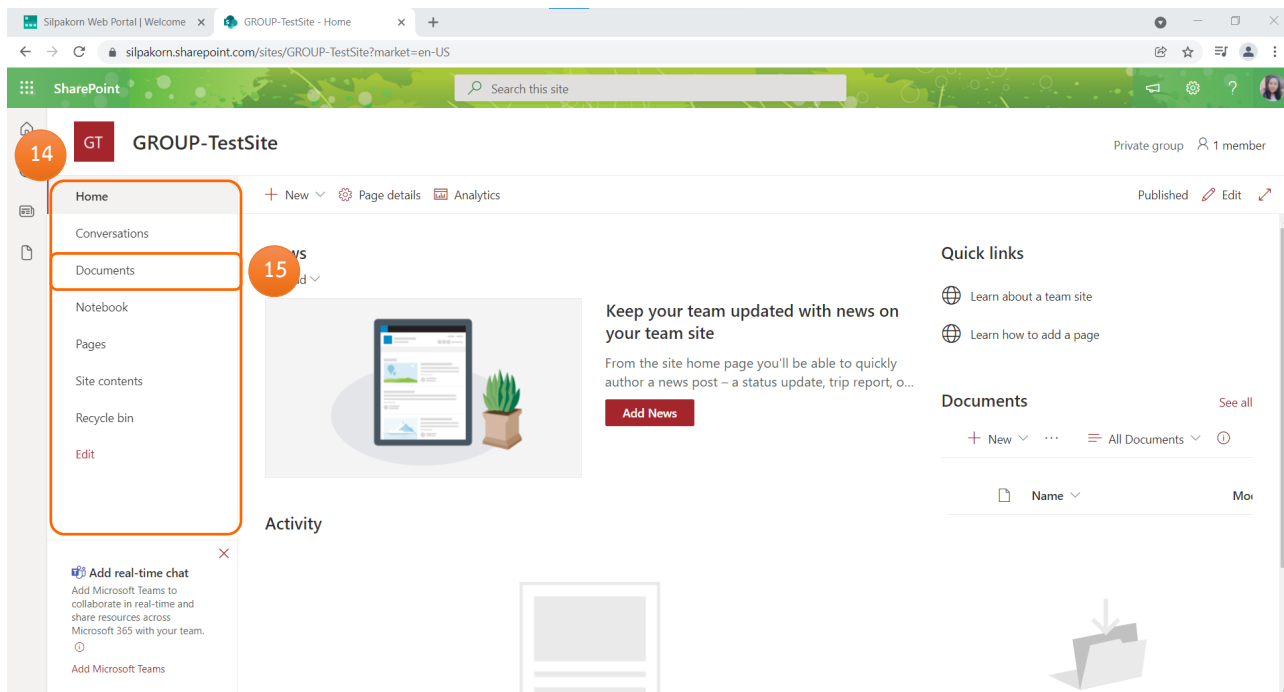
Silpakorn Web Portal | Welcome ×
GROUP-TestSite - Home ×
+

silpakorn.sharepoint.com/sites/GROUP-TestSite?market=en-US

SharePoint
Search this site

GT
GROUP-TestSite
Private group
1 member

14

Home
Conversations
Documents
Notebook
Pages
Site contents
Recycle bin
Edit

15

+ New
Page details
Analytics
Published
Edit

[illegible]ws
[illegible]d

Keep your team updated with news on your team site
From the site home page you'll be able to quickly author a news post – a status update, trip report, o...
Add News

Activity

Quick links
Learn about a team site
Learn how to add a page

Documents
See all
+ New
···
All Documents
Name
Mo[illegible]

Add real-time chat
Add Microsoft Teams to collaborate in real-time and share resources across Microsoft 365 with your team.
Add Microsoft Teams